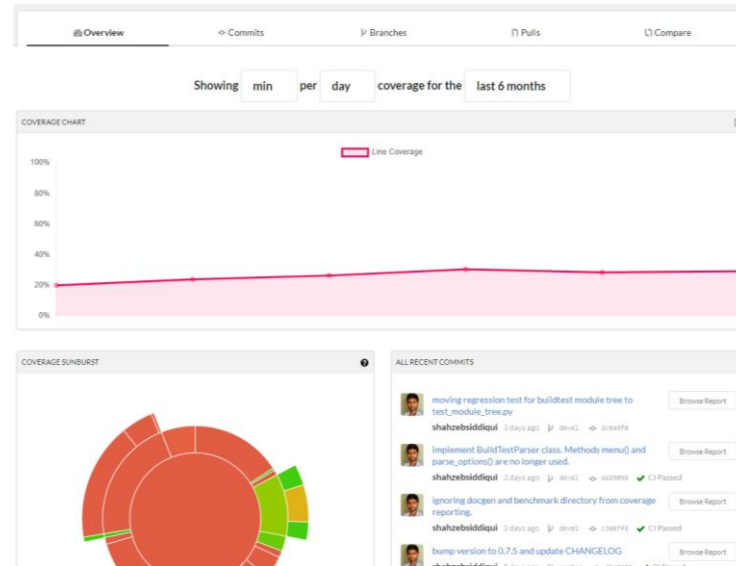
Overview Commits Branches Pulls Compare

Showing min per day coverage for the last 6 months

COVERAGE CHART

Line Coverage

100%
80%
60%
40%
20%
0%

COVERAGE SUNBURST

ALL RECENT COMMITS

moving regression test for buildtest module tree to test_module_tree.py
shahzebsiddiqui 3 days ago devel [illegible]
Browse Report

implement BuildTestParser class. Methods menu() and parse_options() are no longer used.
shahzebsiddiqui 3 days ago devel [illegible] CI Passed
Browse Report

ignoring docgen and benchmark directory from coverage reporting.
shahzebsiddiqui 3 days ago devel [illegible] CI Passed
Browse Report

bump version to 0.7.5 and update CHANGELOG
Browse Report